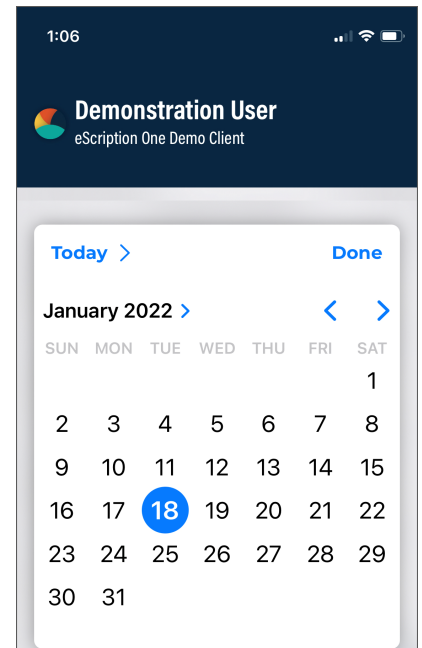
1:06

Demonstration User
eScription One Demo Client

Today >	Done

January 2022 >	<	>

| SUN | MON | TUE | WED | THU | FRI | SAT |
|---|---|---|---|---|---|---|
| | | | | | | 1 |
| 2 | 3 | 4 | 5 | 6 | 7 | 8 |
| 9 | 10 | 11 | 12 | 13 | 14 | 15 |
| 16 | 17 | 18 | 19 | 20 | 21 | 22 |
| 23 | 24 | 25 | 26 | 27 | 28 | 29 |
| 30 | 31 | | | | | |